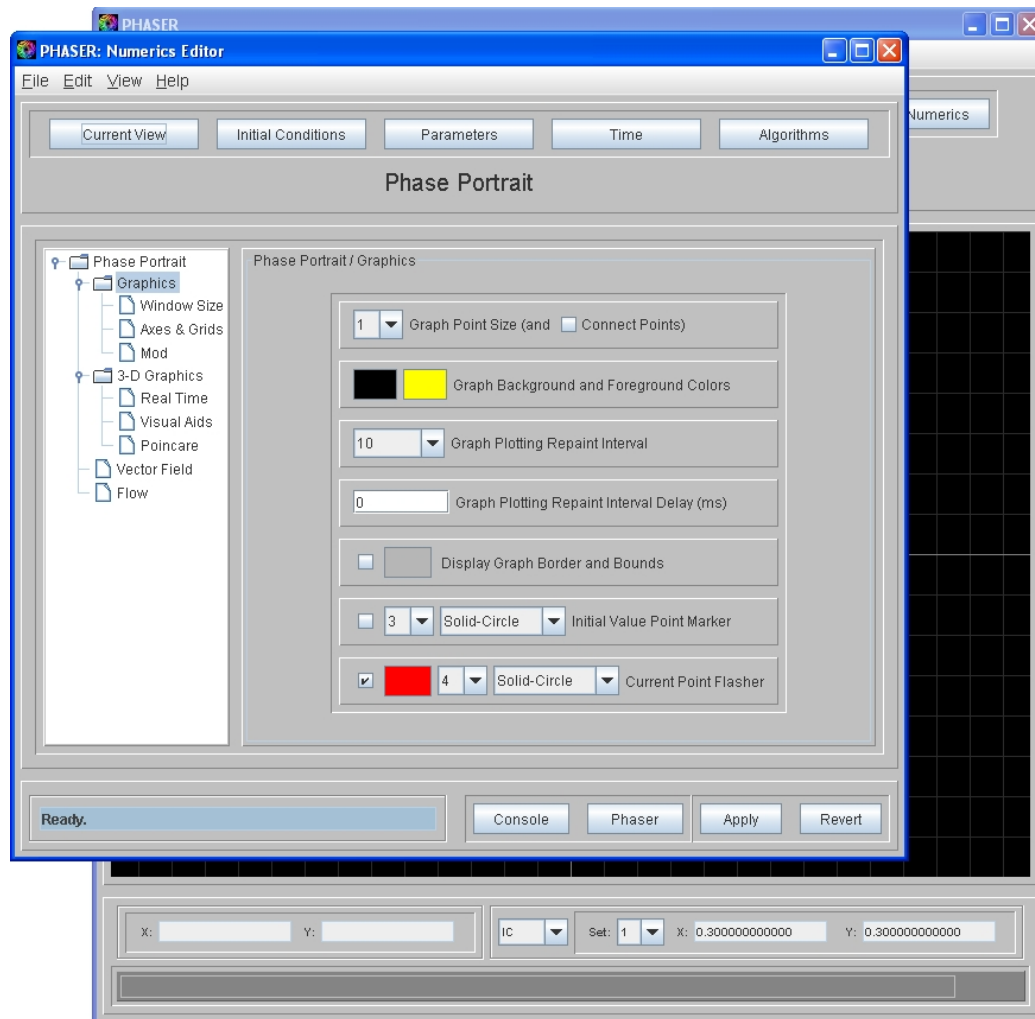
PHASER

PHASER: Numerics Editor

File Edit View Help

Current View | Initial Conditions | Parameters | Time | Algorithms

Numerics

Phase Portrait

Phase Portrait
Graphics
Window Size
Axes & Grids
Mod
3-D Graphics
Real Time
Visual Aids
Poincare
Vector Field
Flow

Phase Portrait / Graphics

1 Graph Point Size (and Connect Points)

Graph Background and Foreground Colors

10 Graph Plotting Repaint Interval

0 Graph Plotting Repaint Interval Delay (ms)

Display Graph Border and Bounds

3 Solid-Circle Initial Value Point Marker

4 Solid-Circle Current Point Flasher

Ready.

Console | Phaser | Apply | Revert

X: Y:

IC Set: 1 X: 0.300000000000 Y: 0.300000000000